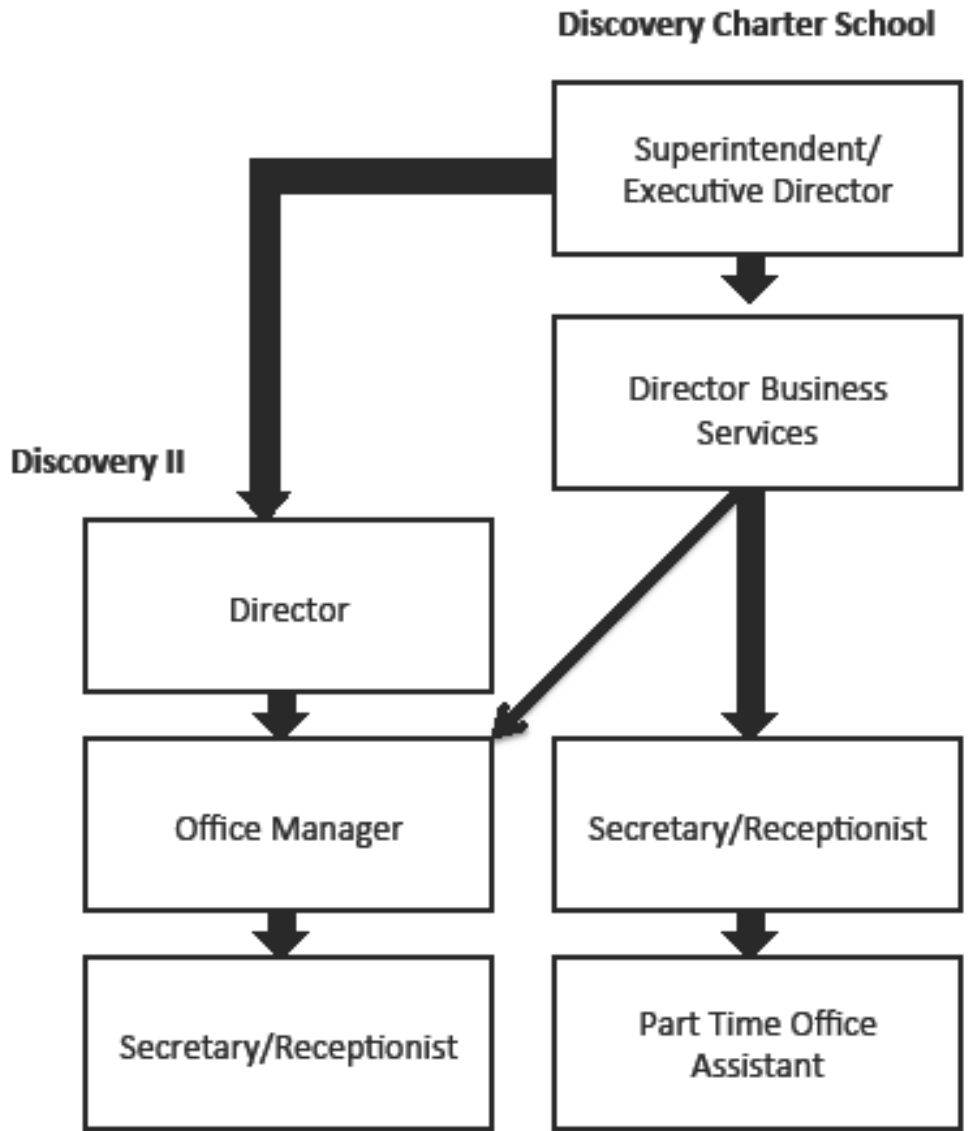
Discovery Charter School

Superintendent/ Executive Director

Director Business Services

Discovery II

Director

Office Manager

Secretary/Receptionist

Secretary/Receptionist

Part Time Office Assistant